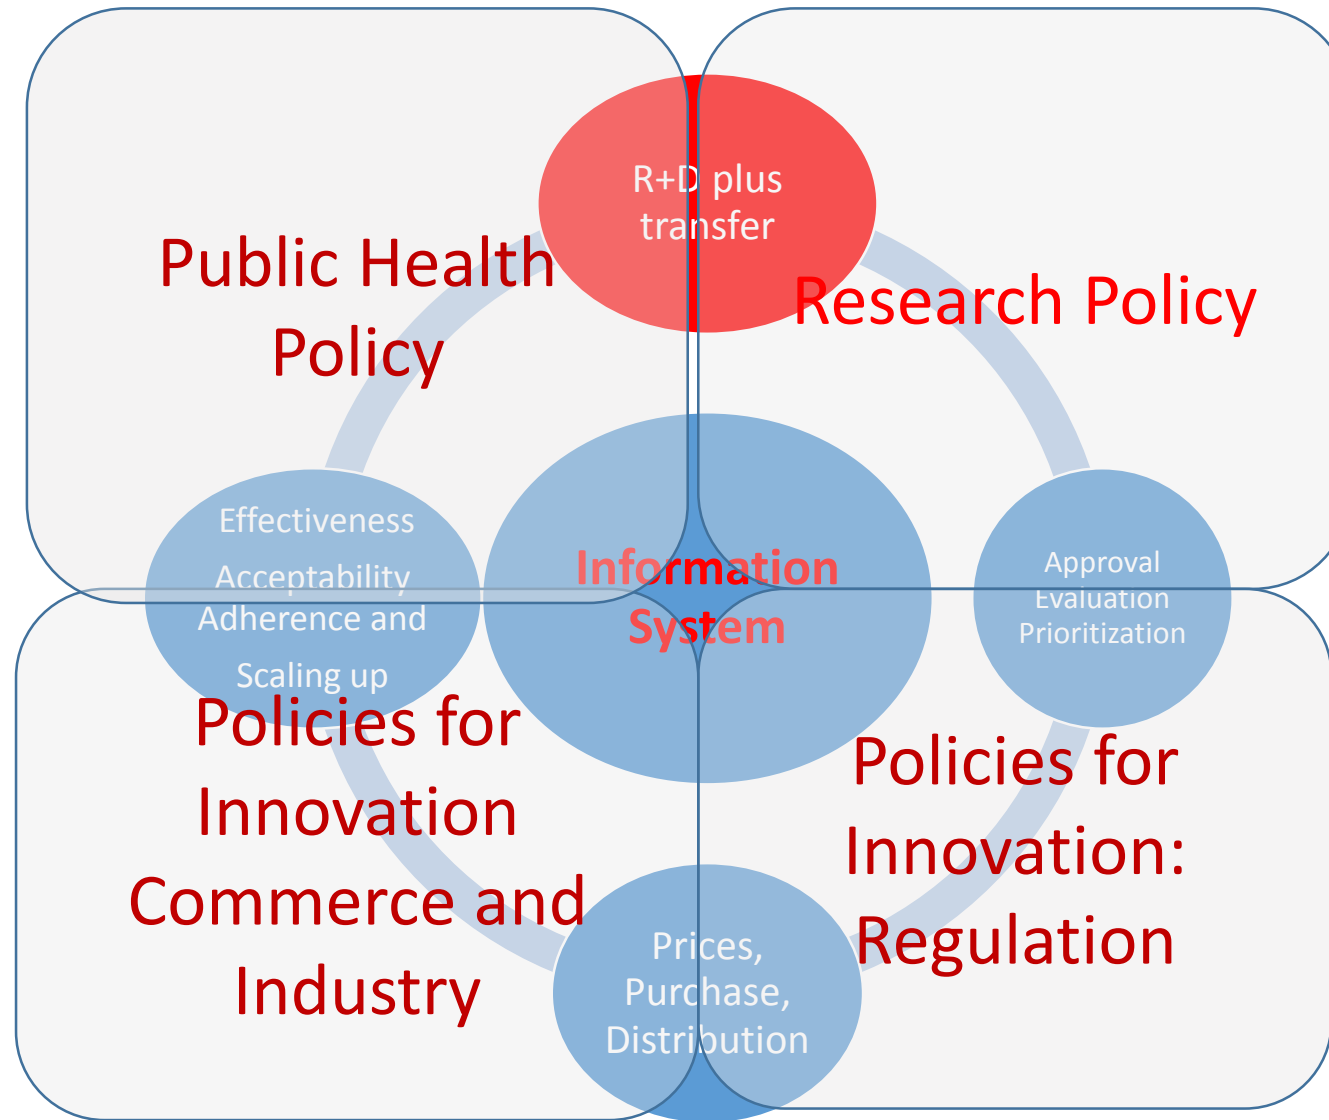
R+D plus transfer

Public Health Policy

Research Policy

Effectiveness Acceptability Adherence and Scaling up

Information System

Approval Evaluation Prioritization

Policies for Innovation Commerce and Industry

Policies for Innovation: Regulation

Prices, Purchase, Distribution